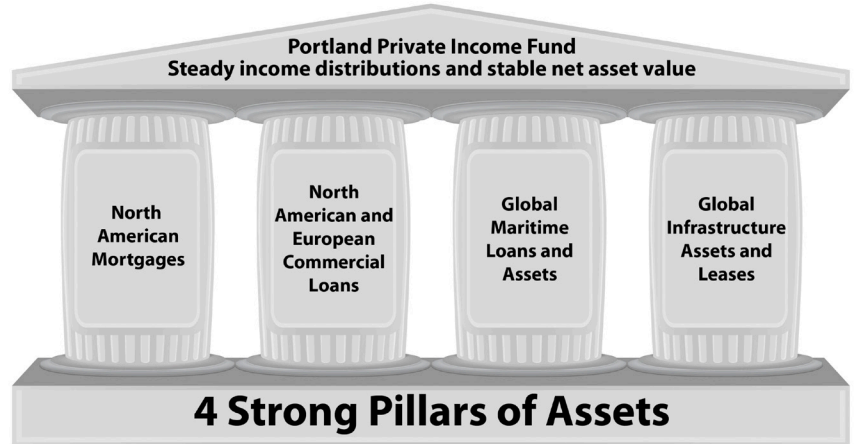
Portland Private Income Fund
Steady income distributions and stable net asset value

North American Mortgages

North American and European Commercial Loans

Global Maritime Loans and Assets

Global Infrastructure Assets and Leases

4 Strong Pillars of Assets